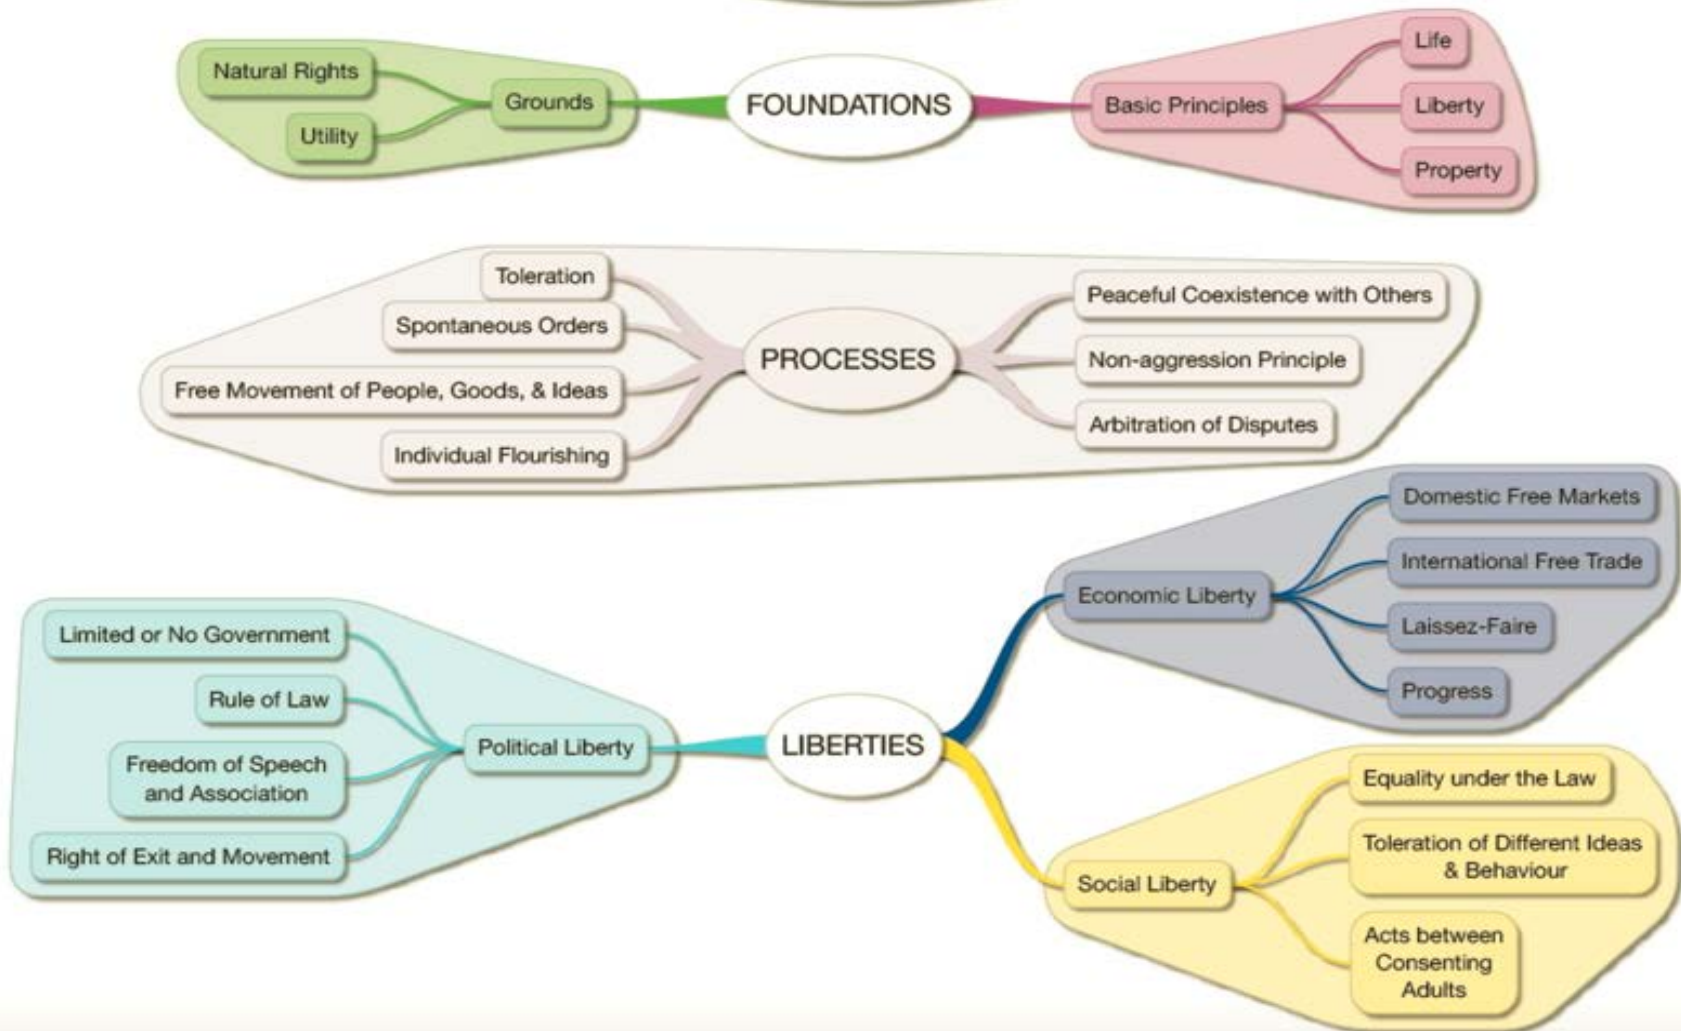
Natural Rights
Utility
Grounds
FOUNDATIONS
Basic Principles
Life
Liberty
Property

Toleration
Spontaneous Orders
Free Movement of People, Goods, & Ideas
Individual Flourishing
PROCESSES
Peaceful Coexistence with Others
Non-aggression Principle
Arbitration of Disputes

Domestic Free Markets
International Free Trade
Economic Liberty
Laissez-Faire
Progress
Limited or No Government
Rule of Law
Freedom of Speech and Association
Right of Exit and Movement
Political Liberty
LIBERTIES
Equality under the Law
Toleration of Different Ideas & Behaviour
Social Liberty
Acts between Consenting Adults